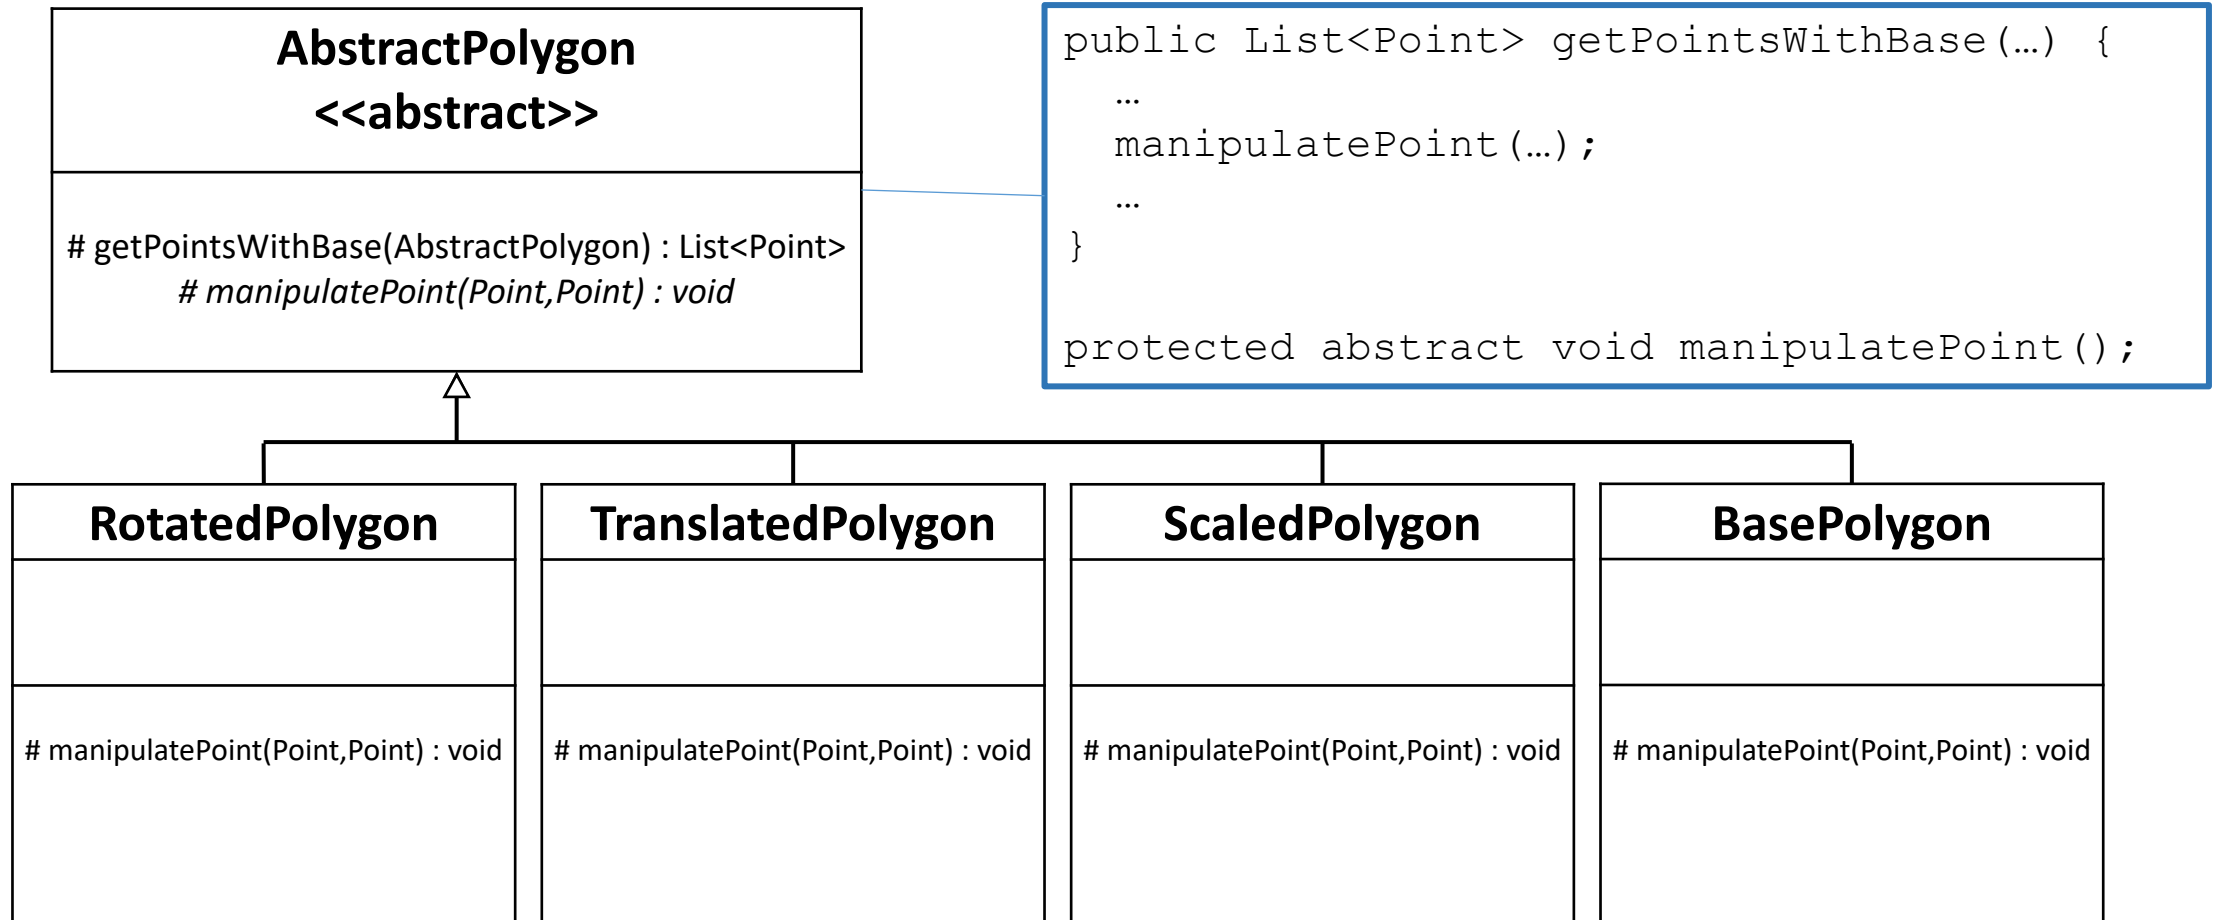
AbstractPolygon
<<abstract>>

# getPointsWithBase(AbstractPolygon) : List<Point>
# manipulatePoint(Point,Point) : void

public List<Point> getPointsWithBase(…) {
…
manipulatePoint(…);
…
}

protected abstract void manipulatePoint();

RotatedPolygon

# manipulatePoint(Point,Point) : void

TranslatedPolygon

# manipulatePoint(Point,Point) : void

ScaledPolygon

# manipulatePoint(Point,Point) : void

BasePolygon

# manipulatePoint(Point,Point) : void